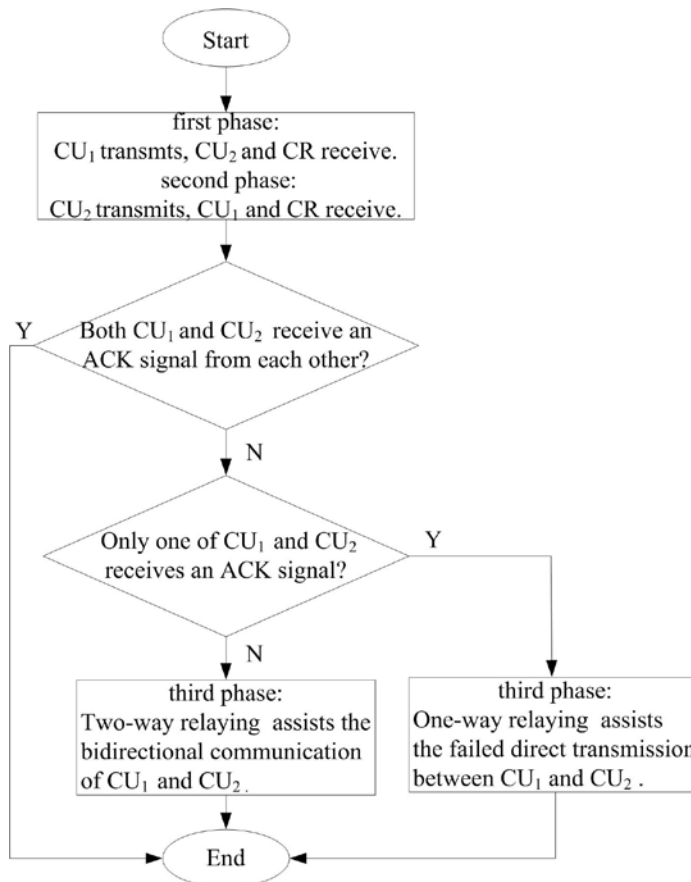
Start

first phase:
$CU_1$ transmts, $CU_2$ and CR receive.
second phase:
$CU_2$ transmits, $CU_1$ and CR receive.

Both $CU_1$ and $CU_2$ receive an ACK signal from each other?

Y

N

Only one of $CU_1$ and $CU_2$ receives an ACK signal?

Y

N

third phase:
Two-way relaying assists the bidirectional communication of $CU_1$ and $CU_2$ .

third phase:
One-way relaying assists the failed direct transmission between $CU_1$ and $CU_2$ .

End